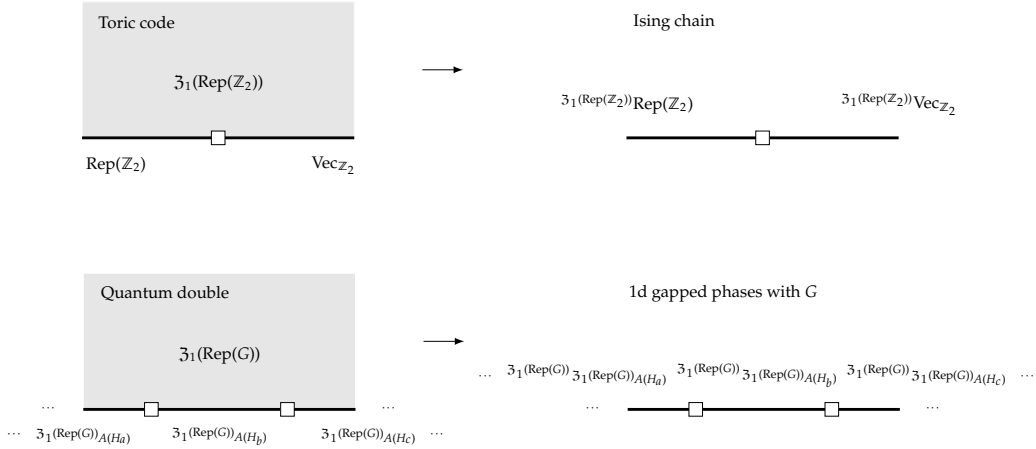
Toric code

$\mathfrak{Z}_1(\mathrm{Rep}(\mathbb{Z}_2))$

$\mathrm{Rep}(\mathbb{Z}_2)$

$\mathrm{Vec}_{\mathbb{Z}_2}$

Ising chain

${}_{\mathfrak{Z}_1(\mathrm{Rep}(\mathbb{Z}_2))}\mathrm{Rep}(\mathbb{Z}_2)$

${}_{\mathfrak{Z}_1(\mathrm{Rep}(\mathbb{Z}_2))}\mathrm{Vec}_{\mathbb{Z}_2}$

Quantum double

$\mathfrak{Z}_1(\mathrm{Rep}(G))$

... ...

... ${}_{\mathfrak{Z}_1(\mathrm{Rep}(G))}$${}_{A(Ha)}$ ${}_{\mathfrak{Z}_1(\mathrm{Rep}(G))}$${}_{A(H_b)}$ ${}_{\mathfrak{Z}_1(\mathrm{Rep}(G))}$${}_{A(Hc)}$ ...

1d gapped phases with $G$

... ${}_{\mathfrak{Z}_1(\mathrm{Rep}(G))}\mathfrak{Z}_1(\mathrm{Rep}(G))_{A(H_a)}$ ${}_{\mathfrak{Z}_1(\mathrm{Rep}(G))}\mathfrak{Z}_1(\mathrm{Rep}(G))_{A(H_b)}$ ${}_{\mathfrak{Z}_1(\mathrm{Rep}(G))}\mathfrak{Z}_1(\mathrm{Rep}(G))_{A(Hc)}$ ...

... ...